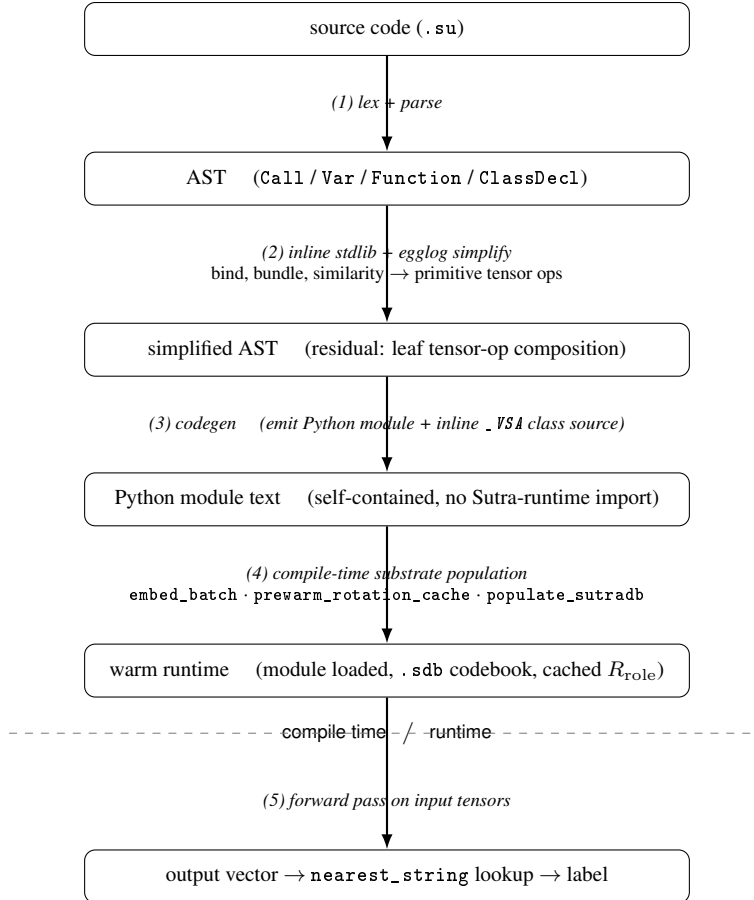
source code (.su)

(1) lex + parse

AST (Call / Var / Function / ClassDecl)

(2) inline stdlib + egglog simplify
bind, bundle, similarity → primitive tensor ops

simplified AST (residual: leaf tensor-op composition)

(3) codegen (emit Python module + inline _VSA class source)

Python module text (self-contained, no Sutra-runtime import)

(4) compile-time substrate population
embed_batch · prewarm_rotation_cache · populate_sutradb

warm runtime (module loaded, .sdb codebook, cached $R_{\text{role}}$)

compile time / runtime

(5) forward pass on input tensors

output vector → nearest_string lookup → label